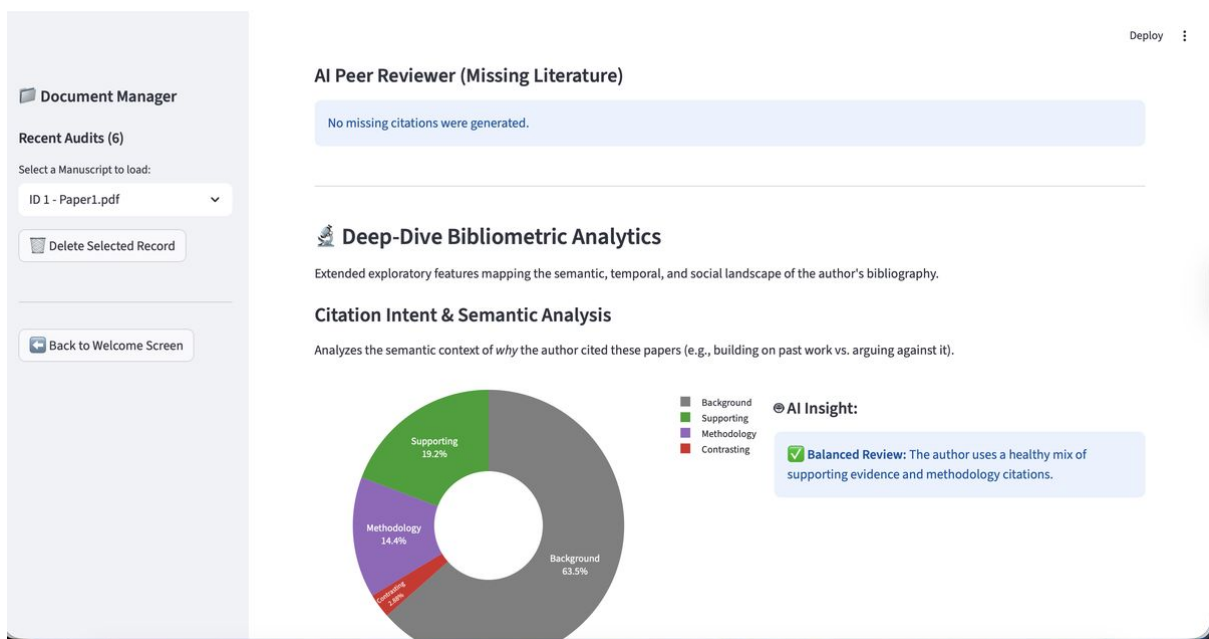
Deploy ⋮

Document Manager

Recent Audits (6)

Select a Manuscript to load:

ID 1 - Paper1.pdf

Delete Selected Record

Back to Welcome Screen

AI Peer Reviewer (Missing Literature)

No missing citations were generated.

Deep-Dive Bibliometric Analytics

Extended exploratory features mapping the semantic, temporal, and social landscape of the author's bibliography.

Citation Intent & Semantic Analysis

Analyzes the semantic context of *why* the author cited these papers (e.g., building on past work vs. arguing against it).

Supporting
19.2%

Methodology
14.4%

Contrasting
2.88%

Background
63.5%

Background
Supporting
Methodology
Contrasting

AI Insight:

✅ **Balanced Review:** The author uses a healthy mix of supporting evidence and methodology citations.